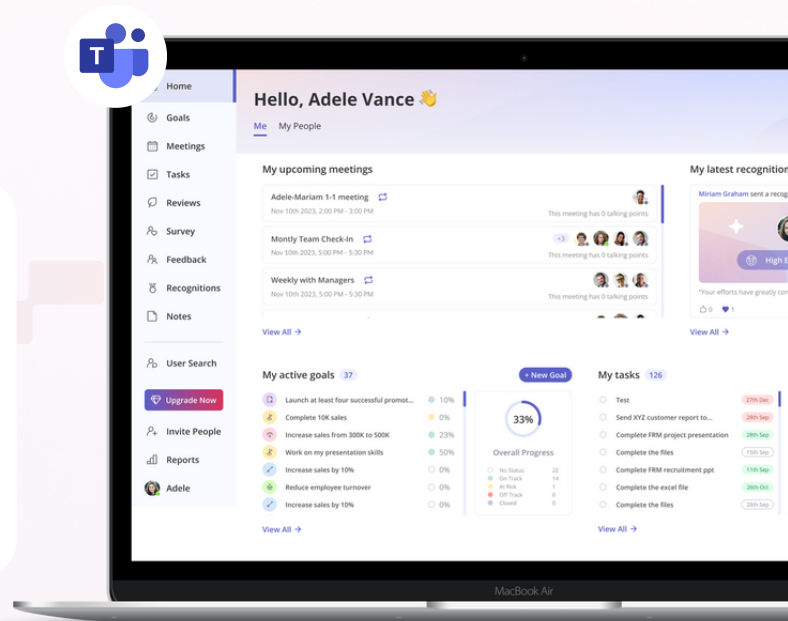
Home
Goals
Meetings
Tasks
Reviews
Survey
Feedback
Recognitions
Notes
User Search
Upgrade Now
Invite People
Reports
Adele

Hello, Adele Vance 👋
Me My People

My upcoming meetings
Adele-Mariam 1-1 meeting
Nov 10th 2023, 2:00 PM - 3:00 PM
This meeting has 0 talking points
Montly Team Check-In
Nov 10th 2023, 2:00 PM - 3:00 PM
+3
This meeting has 0 talking points
Weekly with Managers
Nov 10th 2023, 2:00 PM - 3:00 PM
This meeting has 0 talking points
View All →

My latest recognition
Miriam Graham sent a recog
High E
"Your efforts have greatly con
0 1
View All →

My active goals 37
+ New Goal
Launch at least four successful promot... 10%
Complete 10K sales 0%
Increase sales from 300K to 500K 23%
Work on my presentation skills 50%
Increase sales by 10% 0%
Reduce employee turnover 0%
Increase sales by 10% 0%
33%
Overall Progress
No Status 22
On Track 14
At Risk 1
Off Track 0
Closed 0
View All →

My tasks 126
Test 27th Dec
Send XYZ customer report to... 28th Sep
Complete FRM project presentation 28th Sep
Complete the files 11th Sep
Complete FRM recruitment ppt 11th Sep
Complete the excel file 26th Oct
Complete the files 28th Sep
View All →

MacBook Air